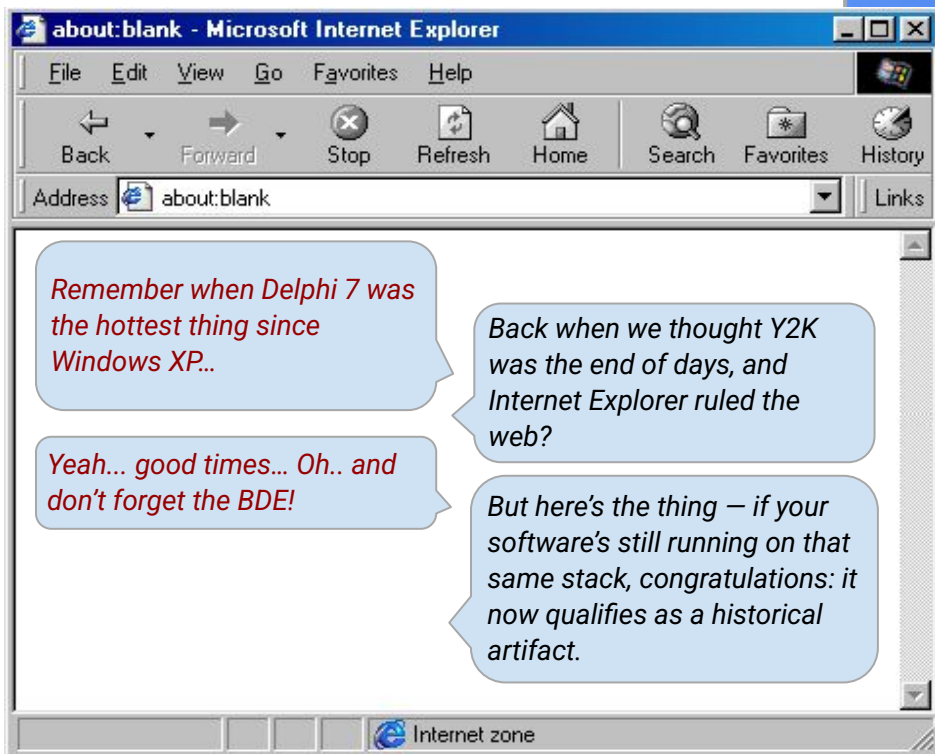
about:blank - Microsoft Internet Explorer

File Edit View Go Favorites Help

Back Forward Stop Refresh Home Search Favorites History

Address about:blank Links

Remember when Delphi 7 was the hottest thing since Windows XP...

Back when we thought Y2K was the end of days, and Internet Explorer ruled the web?

Yeah... good times… Oh.. and don't forget the BDE!

But here's the thing — if your software's still running on that same stack, congratulations: it now qualifies as a historical artifact.

Internet zone